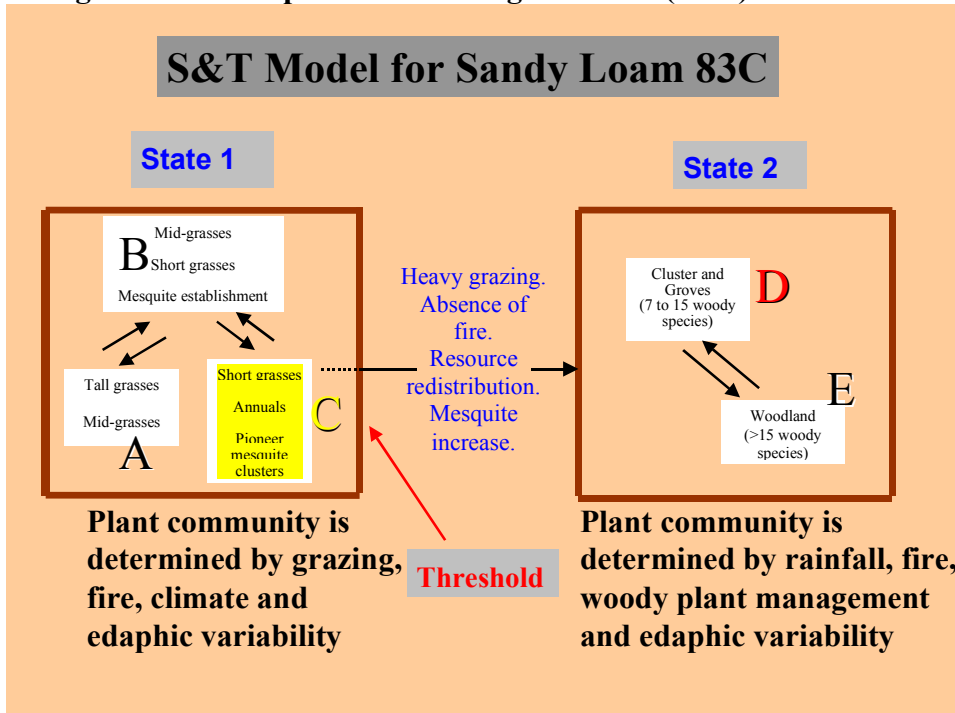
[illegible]

S&T Model for Sandy Loam 83C

State 1

B
Mid-grasses
Short grasses
Mesquite establishment

Tall grasses
Mid-grasses
A

Short grasses
Annuals
Pioneer mesquite clusters
C

Heavy grazing. Absence of fire. Resource redistribution. Mesquite increase.

State 2

Cluster and Groves (7 to 15 woody species)
D

E
Woodland (>15 woody species)

Plant community is determined by grazing, fire, climate and edaphic variability

Threshold

Plant community is determined by rainfall, fire, woody plant management and edaphic variability